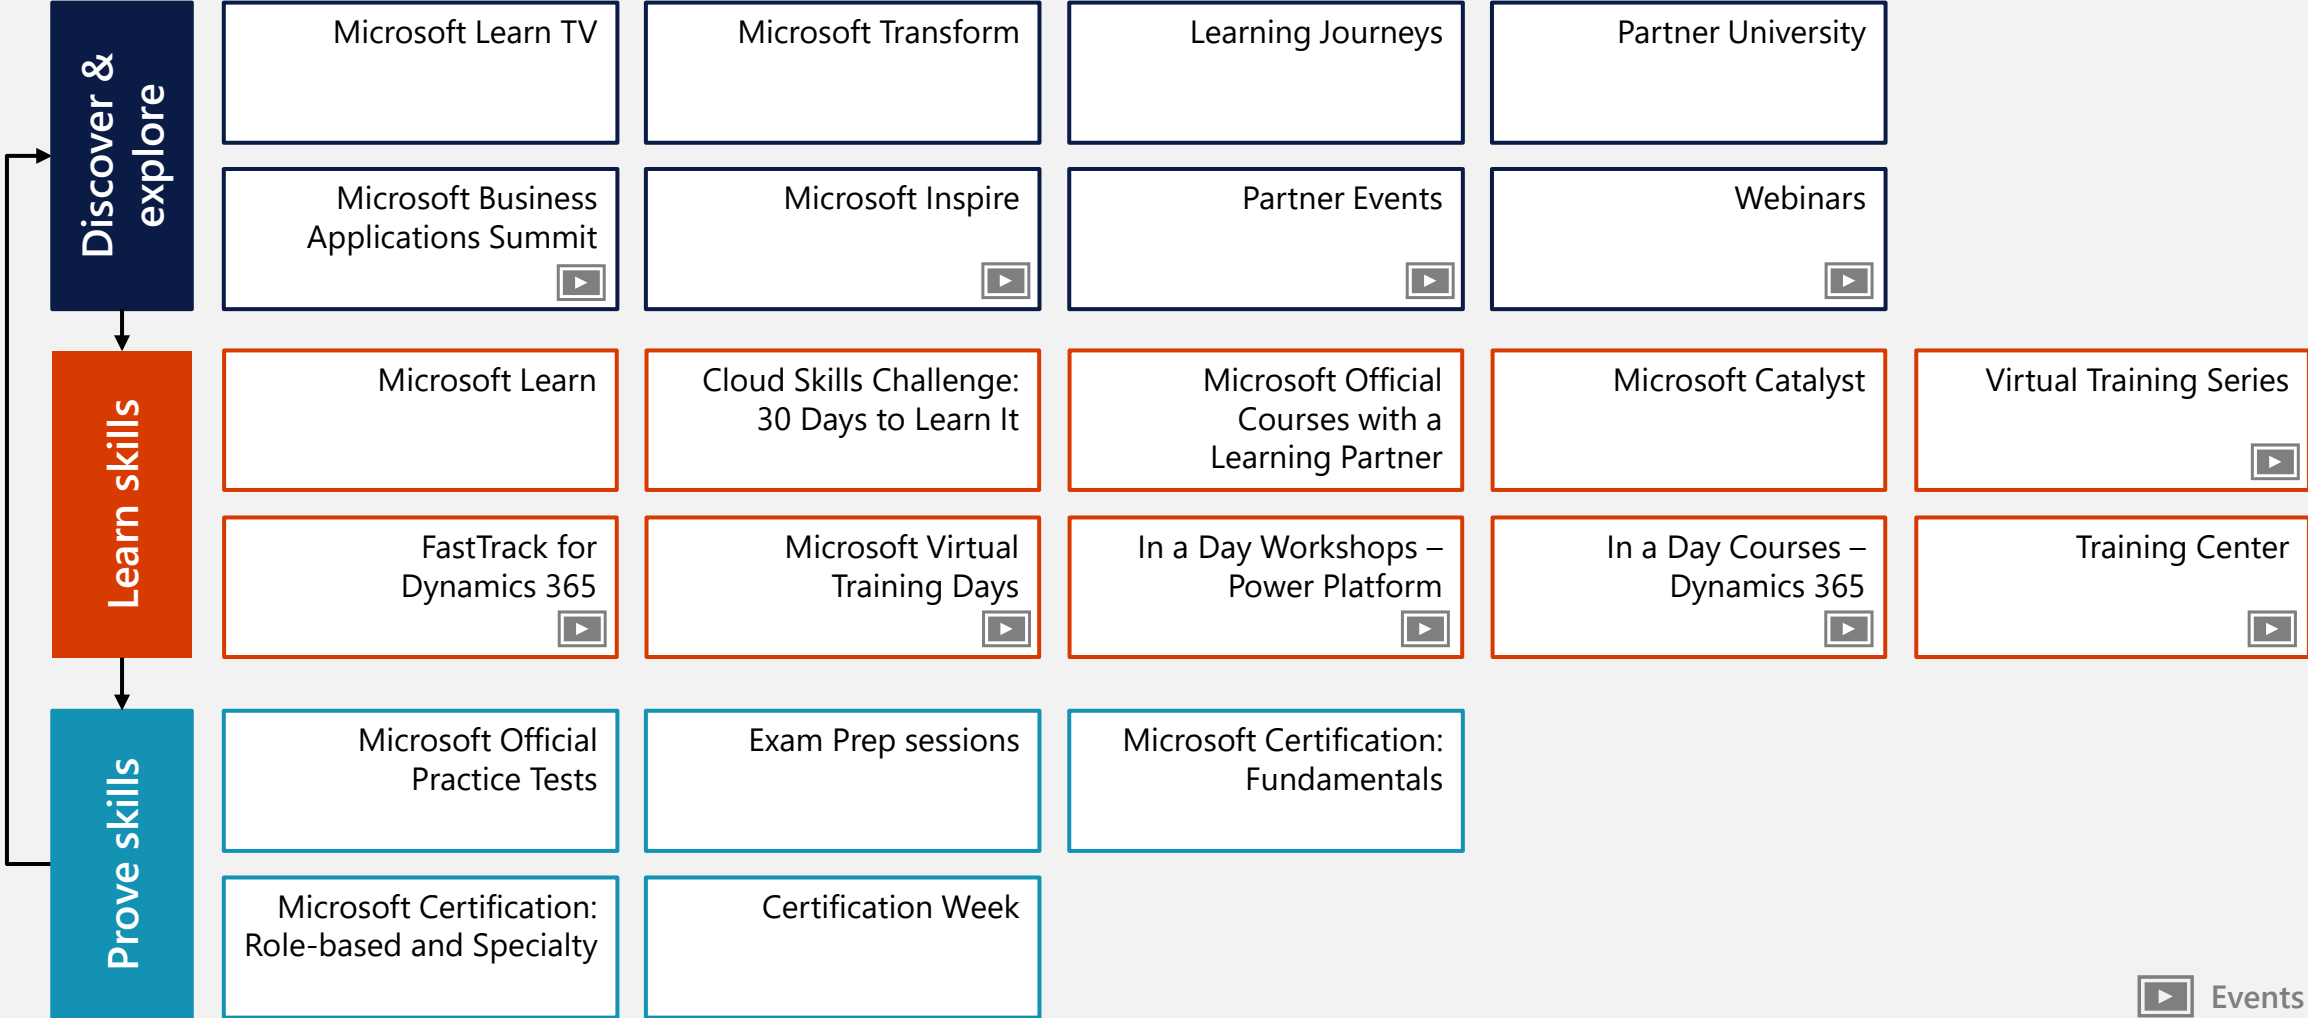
Discover & explore

Microsoft Learn TV

Microsoft Transform

Learning Journeys

Partner University

Microsoft Business Applications Summit

Microsoft Inspire

Partner Events

Webinars

Learn skills

Microsoft Learn

Cloud Skills Challenge: 30 Days to Learn It

Microsoft Official Courses with a Learning Partner

Microsoft Catalyst

Virtual Training Series

FastTrack for Dynamics 365

Microsoft Virtual Training Days

In a Day Workshops – Power Platform

In a Day Courses – Dynamics 365

Training Center

Prove skills

Microsoft Official Practice Tests

Exam Prep sessions

Microsoft Certification: Fundamentals

Microsoft Certification: Role-based and Specialty

Certification Week

Events